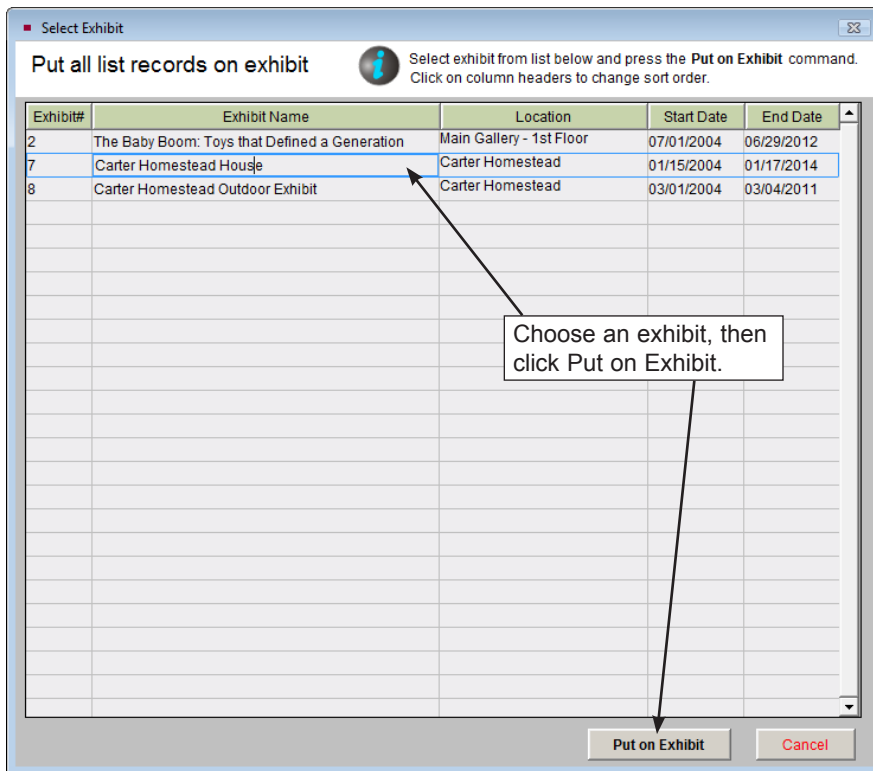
Select Exhibit

Put all list records on exhibit

Select exhibit from list below and press the **Put on Exhibit** command. Click on column headers to change sort order.

| Exhibit# | Exhibit Name | Location | Start Date | End Date |
|---|---|---|---|---|
| 2 | The Baby Boom: Toys that Defined a Generation | Main Gallery - 1st Floor | 07/01/2004 | 06/29/2012 |
| 7 | Carter Homestead House | Carter Homestead | 01/15/2004 | 01/17/2014 |
| 8 | Carter Homestead Outdoor Exhibit | Carter Homestead | 03/01/2004 | 03/04/2011 |

Choose an exhibit, then click Put on Exhibit.

Put on Exhibit

Cancel